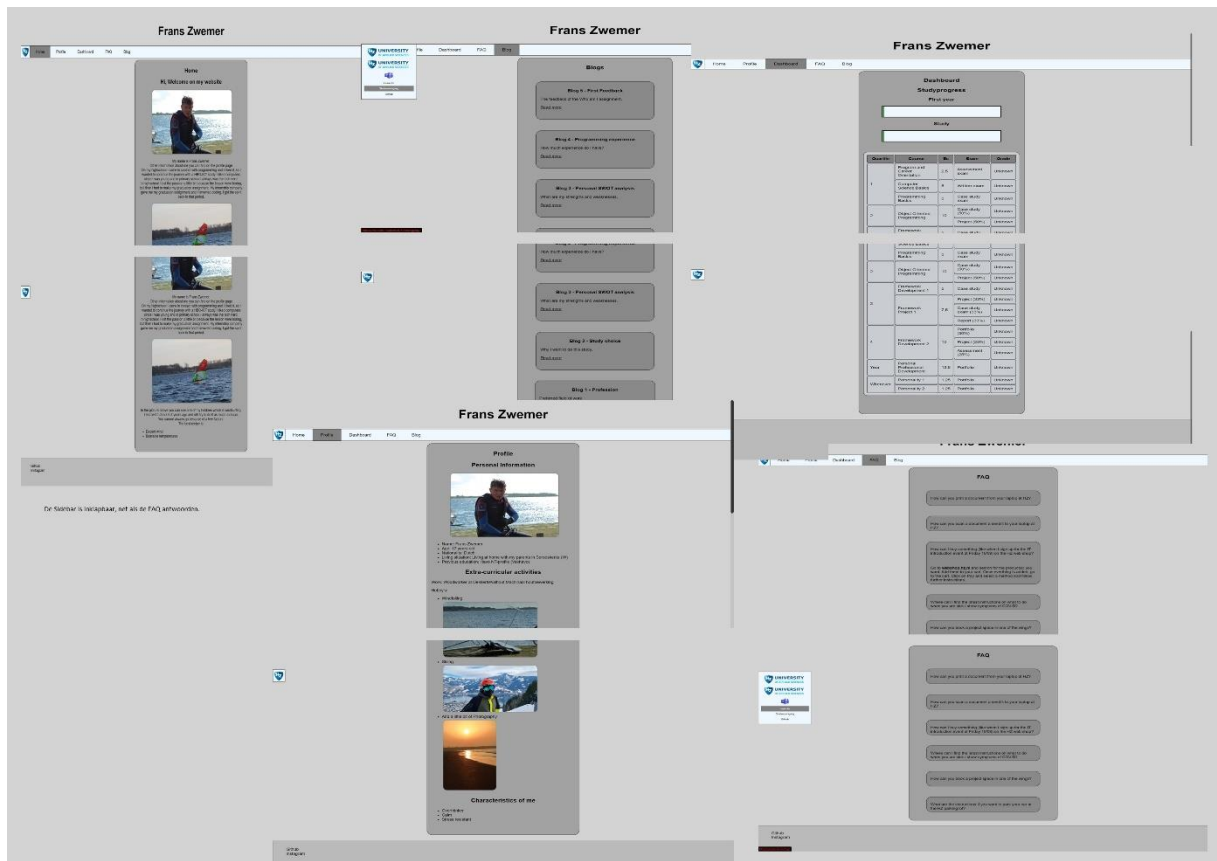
Frans Zwemer

Home Profile Dashboard FAQ Blog

Home

Hi, Welcome on my website

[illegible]

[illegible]

Dashboard
Sidebar

Github
Instagram

De Sidebar is inactief, net als de FAQ antwoorden.

Frans Zwemer

UNIVERSITY
UNIVERSITY

Profile Dashboard FAQ Blog

Blogs

Blog 5 - First Feedback
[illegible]
Read more

Blog 4 - Programming experience
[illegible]
Read more

Blog 3 - Personal SWOT analysis
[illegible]
Read more

Blog 4 - Programming experience
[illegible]
Read more

Blog 3 - Personal SWOT analysis
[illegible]
Read more

Blog 2 - Study choice
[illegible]
Read more

Blog 1 - Profession

Frans Zwemer

Home Profile Dashboard FAQ Blog

Dashboard
Studyprogress
First year

Study

| Quartile | Course | EC | Exam | Grade |
|---|---|---|---|---|
| 1 | Program and Career Orientation | 2.5 | Assessment exam | Unknown |
| | Computer Science Basics | 5 | Written exam | Unknown |
| | Programming Basics | 5 | Case study exam | Unknown |
| 2 | Object Oriented Programming | 10 | Case study (80%) | Unknown |
| | | | Project (20%) | Unknown |
| 3 | Databases Development 1 | 5 | Case study exam | Unknown |
| | Personal Project 1 | 7.5 | Project (30%) | Unknown |
| | | | Case study exam (70%) | Unknown |
| | | | Portfolio (15%) | Unknown |
| 4 | Databases Development 2 | 10 | Portfolio (50%) | Unknown |
| | | | Project (30%) | Unknown |
| | | | Assessment (20%) | Unknown |
| Year | Personal Professional Development | 10.0 | Portfolio | Unknown |
| Minor | Deficiency 1 | 1.25 | Portfolio | Unknown |
| | Deficiency 2 | 1.25 | Portfolio | Unknown |

Frans Zwemer

Home Profile Dashboard FAQ Blog

Profile

Personal Information

Extra-curricular activities

Hobby's

Characteristics of me

Github
Instagram

Frans Zwemer

Home Profile Dashboard FAQ Blog

FAQ

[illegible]

FAQ

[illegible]

UNIVERSITY
UNIVERSITY

Github
Instagram